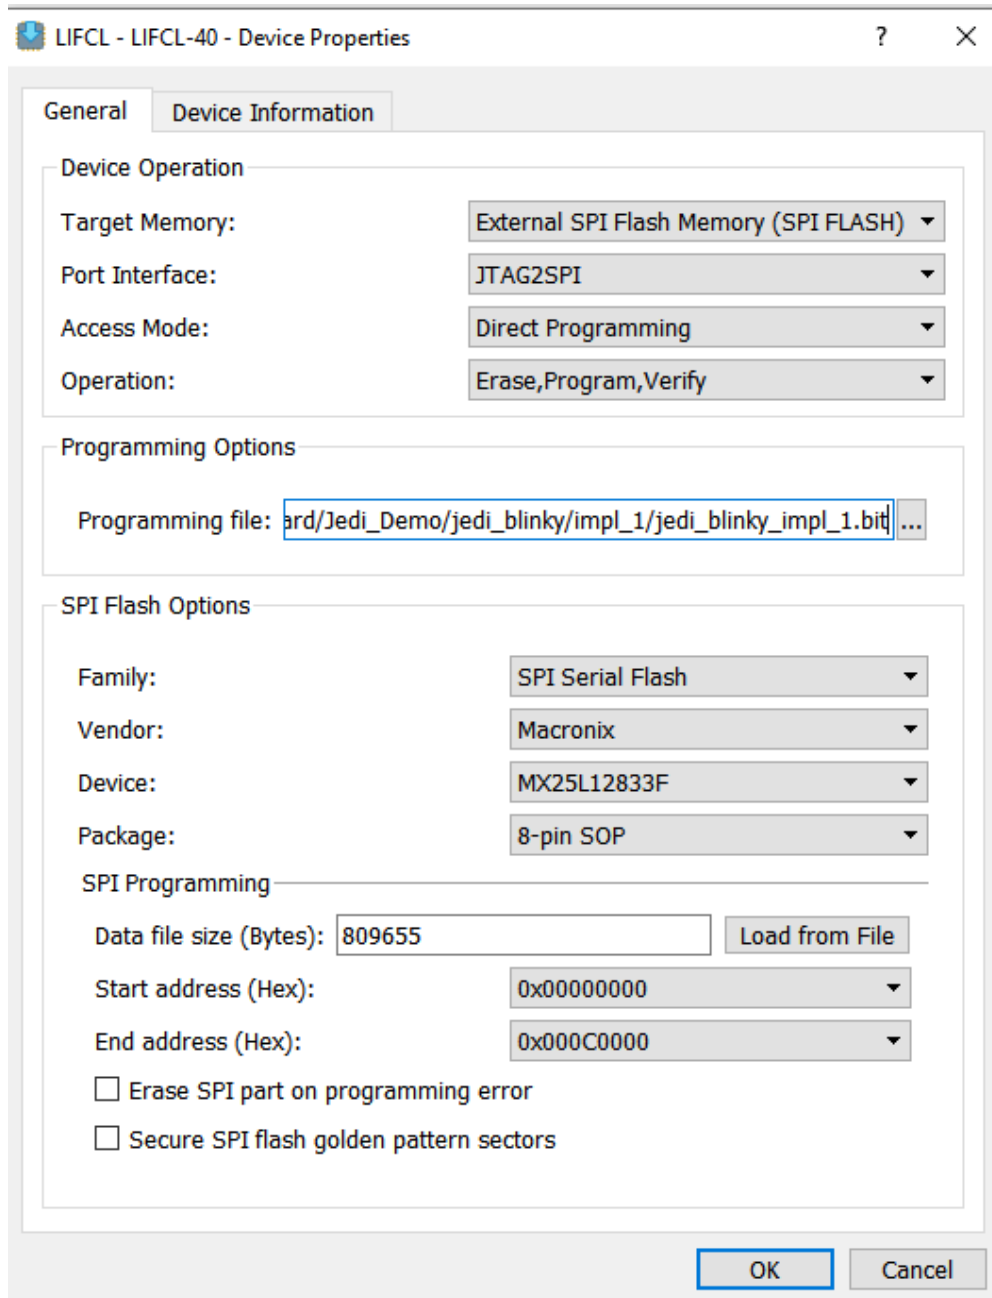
LIFCL - LIFCL-40 - Device Properties

?

General

Device Information

Device Operation

Target Memory: External SPI Flash Memory (SPI FLASH)

Port Interface: JTAG2SPI

Access Mode: Direct Programming

Operation: Erase,Program,Verify

Programming Options

Programming file: ard/Jedi_Demo/jedi_blinky/impl_1/jedi_blinky_impl_1.bit ...

SPI Flash Options

Family: SPI Serial Flash

Vendor: Macronix

Device: MX25L12833F

Package: 8-pin SOP

SPI Programming

Data file size (Bytes): 809655 Load from File

Start address (Hex): 0x00000000

End address (Hex): 0x000C0000

Erase SPI part on programming error

Secure SPI flash golden pattern sectors

OK Cancel